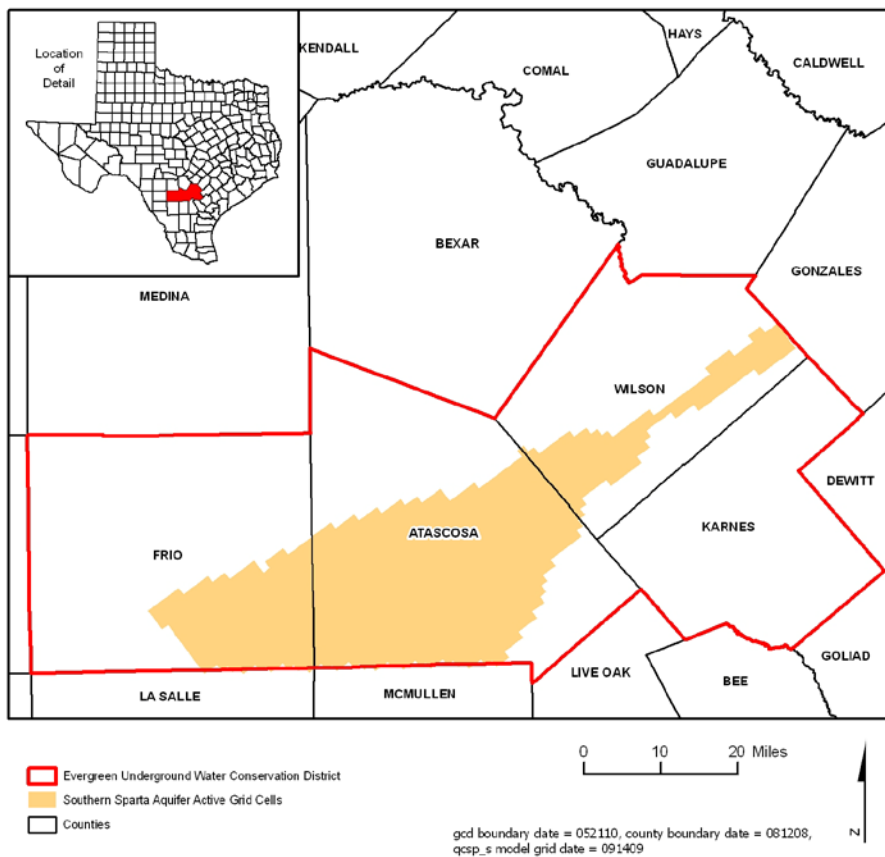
Location of Detail

KENDALL
HAYS
COMAL
CALDWELL
GUADALUPE
BEXAR
GONZALES
MEDINA
WILSON
DEWITT
KARNES
FRIO
ATASCOSA
GOLIAD
LIVE OAK
BEE
LA SALLE
MCMULLEN

Evergreen Underground Water Conservation District
Southern Sparta Aquifer Active Grid Cells
Counties

0 10 20 Miles

N

gcd boundary date = 052110, county boundary date = 081208, qcsp_s model grid date = 091409